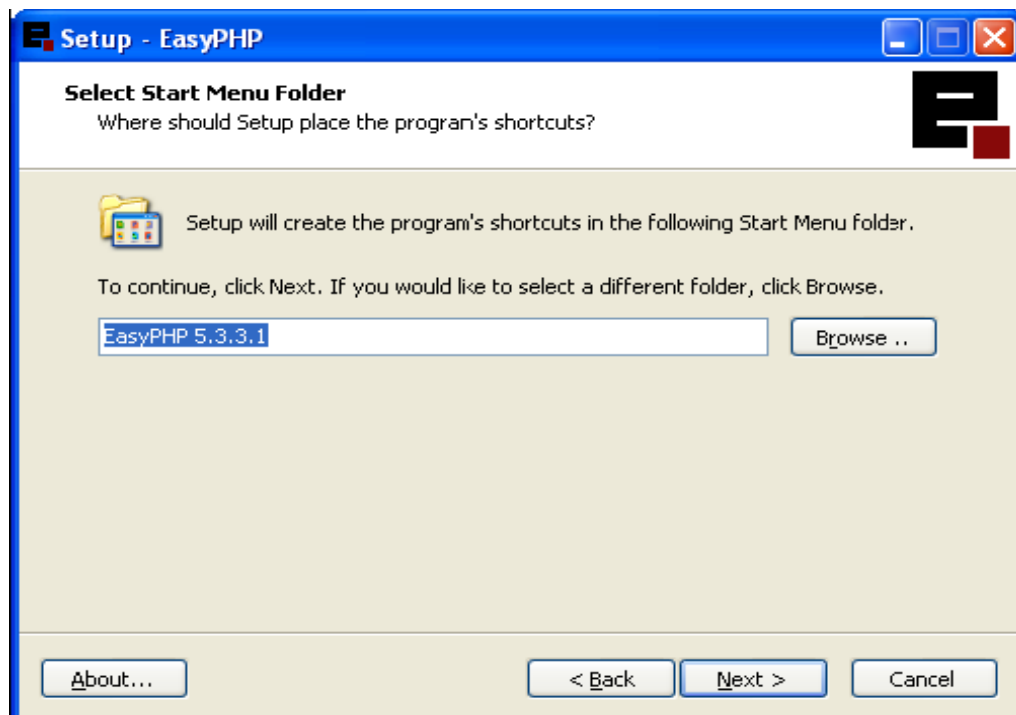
Setup - EasyPHP

Select Start Menu Folder
Where should Setup place the program's shortcuts?

Setup will create the program's shortcuts in the following Start Menu folder.

To continue, click Next. If you would like to select a different folder, click Browse.

EasyPHP 5.3.3.1

Browse ..

About...

< Back

Next >

Cancel